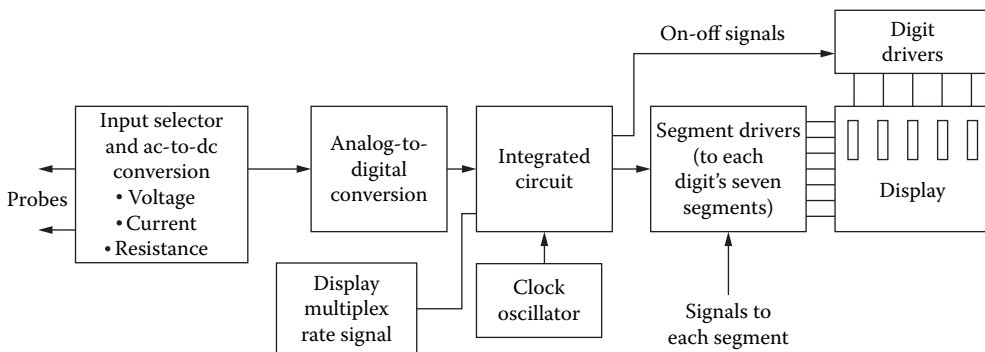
On-off signals

Digit drivers

Input selector and ac-to-dc conversion
• Voltage
• Current
• Resistance

Probes

Analog-to-digital conversion

Integrated circuit

Segment drivers (to each digit's seven segments)

Display

Display multiplex rate signal

Clock oscillator

Signals to each segment